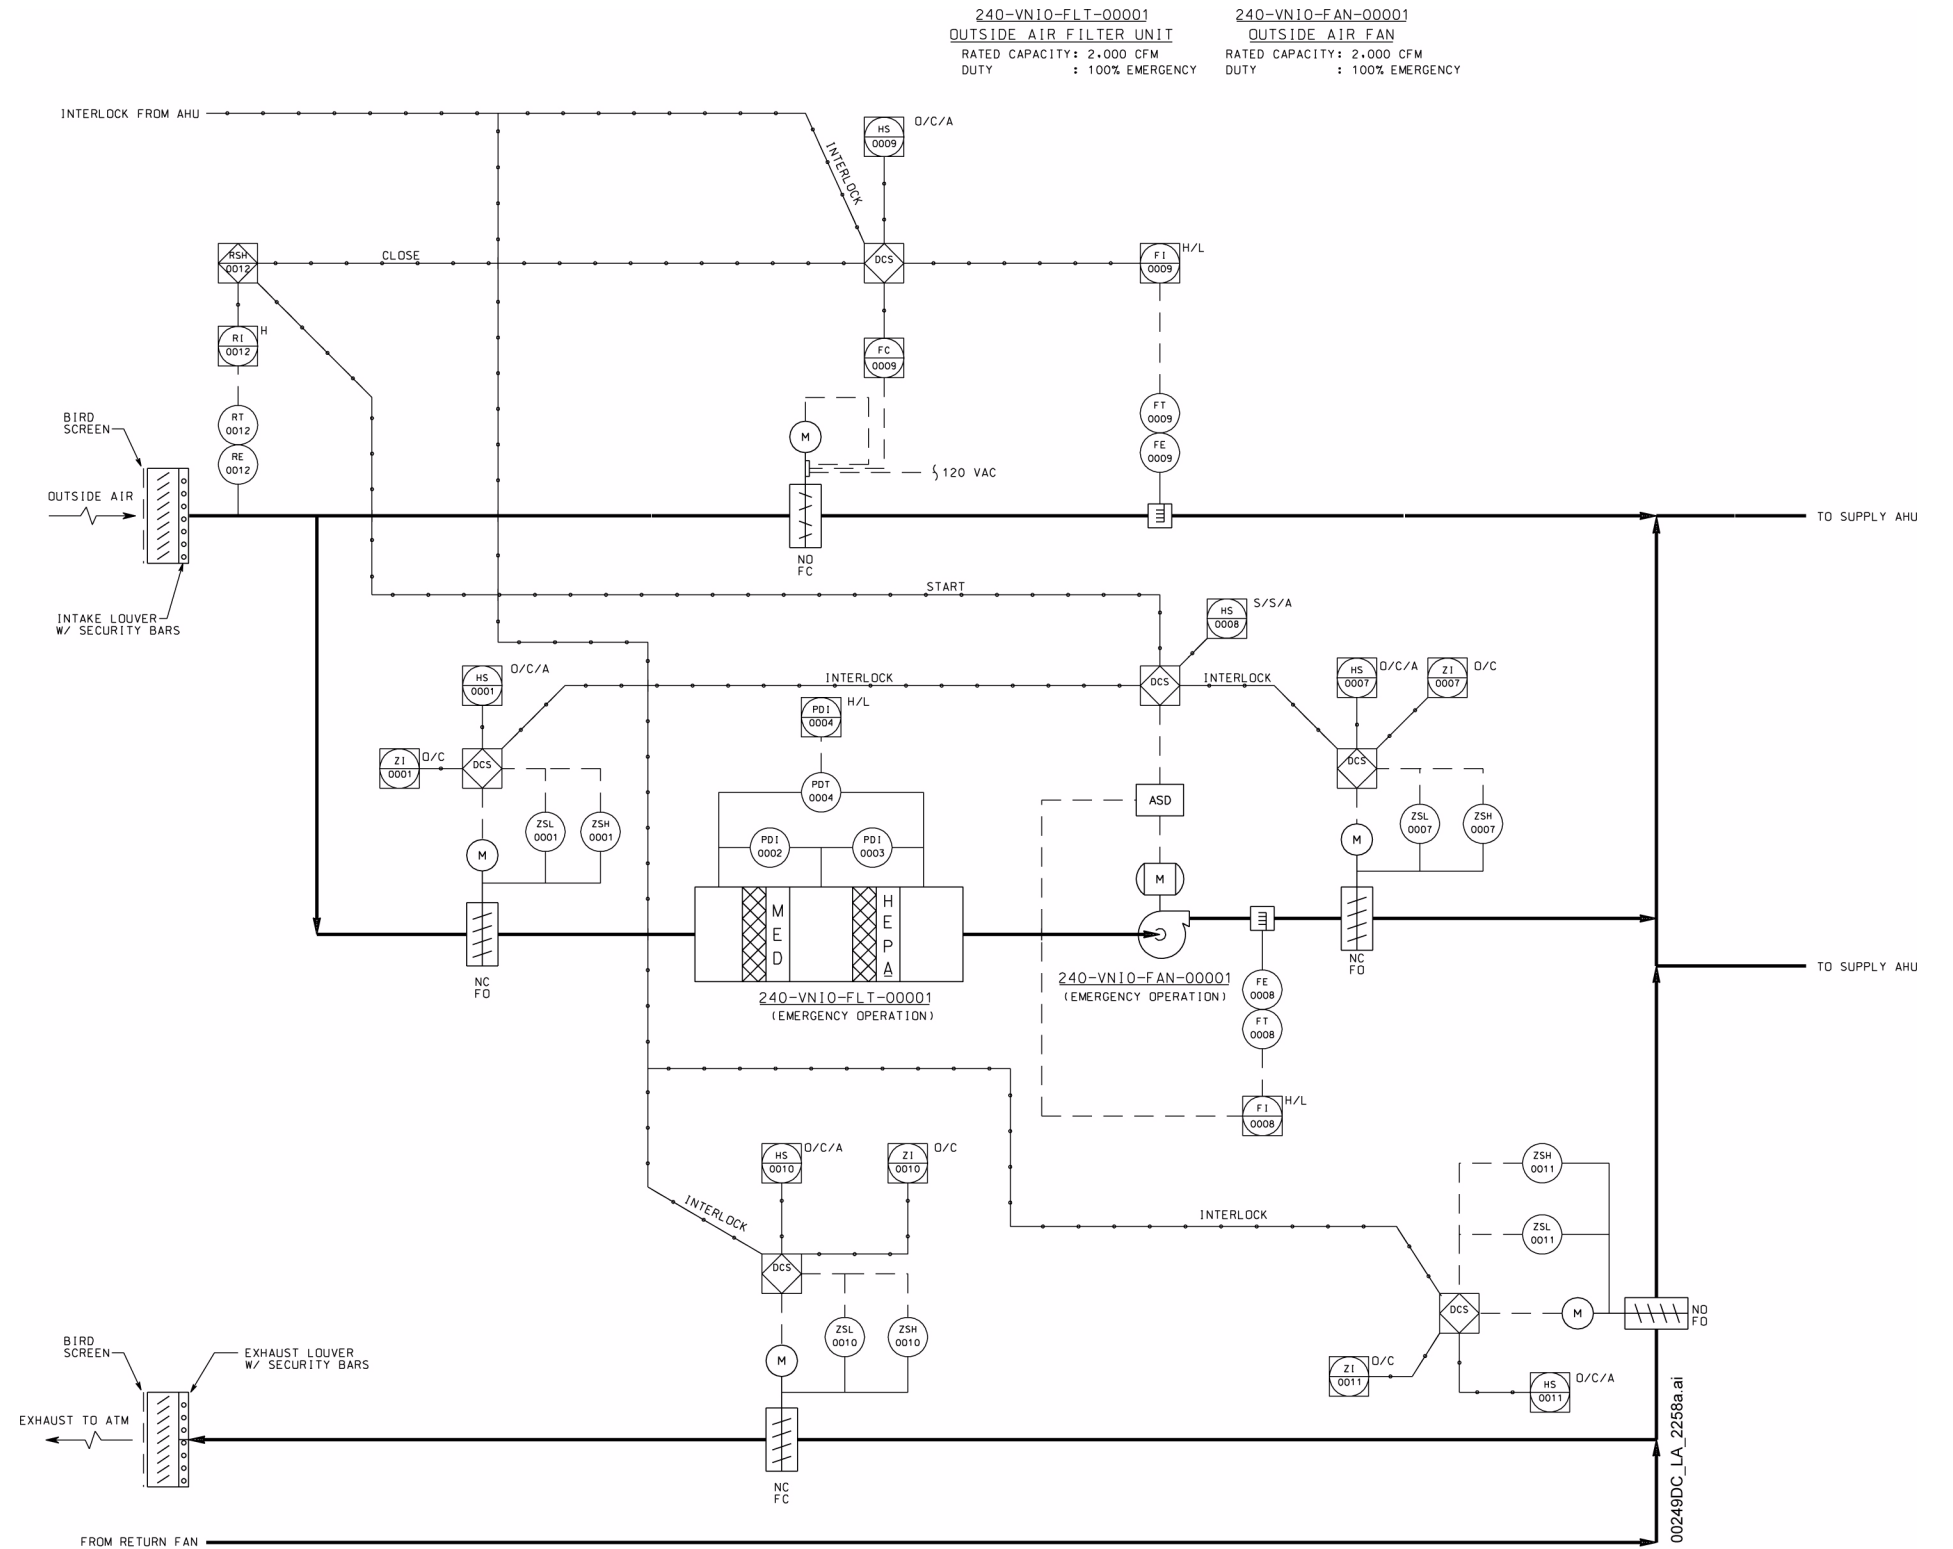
240-VNI0-FLT-00001
OUTSIDE AIR FILTER UNIT
RATED CAPACITY: 2,000 CFM
DUTY : 100% EMERGENCY

240-VNI0-FAN-00001
OUTSIDE AIR FAN
RATED CAPACITY: 2,000 CFM
DUTY : 100% EMERGENCY

INTERLOCK FROM AHU

HS 0009 O/C/A

INTERLOCK

RSH 0012

CLOSE

DCS

FI 0009 H/L

RI 0012 H

FC 0009

RT 0012

RE 0012

BIRD SCREEN

M

FT 0009

FE 0009

120 VAC

OUTSIDE AIR

TO SUPPLY AHU

NO FC

INTAKE LOUVER W/ SECURITY BARS

START

HS 0008 S/S/A

HS 0001 O/C/A

INTERLOCK

DCS

INTERLOCK

HS 0007 O/C/A

ZI 0007 O/C

PDI 0004 H/L

ZI 0001 O/C

DCS

DCS

PDT 0004

ASD

ZSL 0001

ZSH 0001

ZSL 0007

ZSH 0007

PDI 0002

PDI 0003

M

M

M

MED

HEPA

NC FO

NC FO

TO SUPPLY AHU

240-VNI0-FLT-00001
(EMERGENCY OPERATION)

240-VNI0-FAN-00001
(EMERGENCY OPERATION)

FE 0008

FT 0008

FI 0008 H/L

HS 0010 O/C/A

ZI 0010 O/C

ZSH 0011

INTERLOCK

INTERLOCK

ZSL 0011

DCS

DCS

M

NO FO

ZSL 0010

ZSH 0010

M

ZI 0011 O/C

HS 0011 O/C/A

BIRD SCREEN

EXHAUST LOUVER W/ SECURITY BARS

EXHAUST TO ATM

NC FC

FROM RETURN FAN

00249DC_LA_2258a.ai